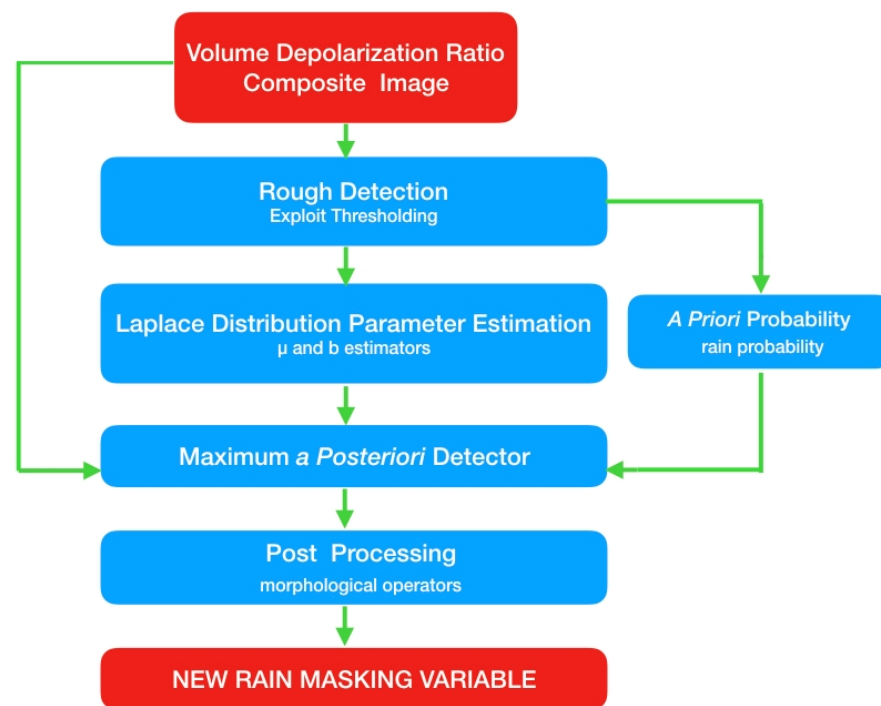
Volume Depolarization Ratio
Composite Image

Rough Detection
Exploit Thresholding

Laplace Distribution Parameter Estimation
μ and b estimators

A Priori Probability
rain probability

Maximum a Posteriori Detector

Post Processing
morphological operators

NEW RAIN MASKING VARIABLE